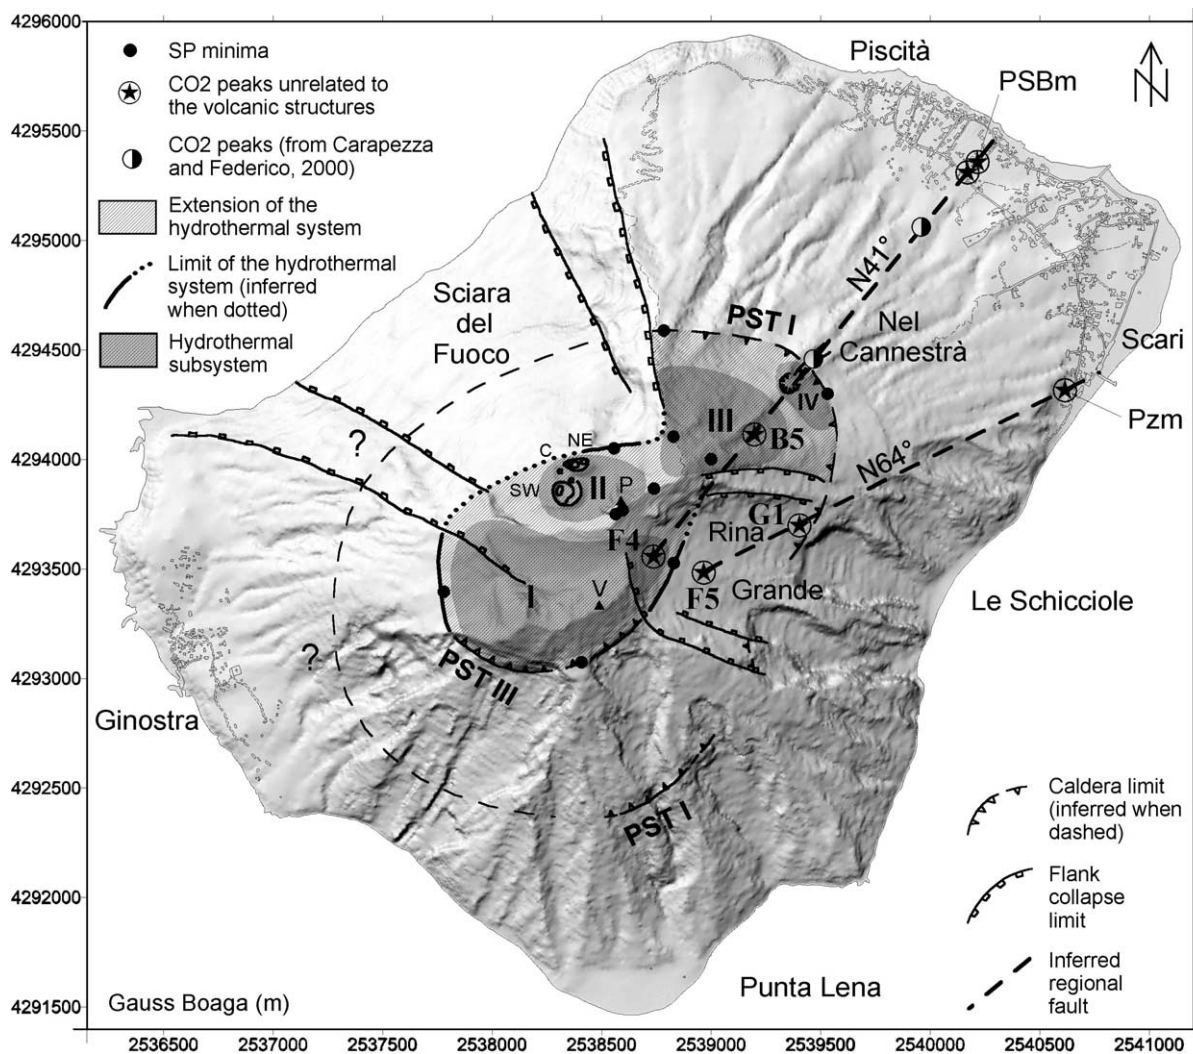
4296000
4295500
4295000
4294500
4294000
4293500
4293000
4292500
4292000
4291500

SP minima
CO2 peaks unrelated to the volcanic structures
CO2 peaks (from Carapezza and Federico, 2000)
Extension of the hydrothermal system
Limit of the hydrothermal system (inferred when dotted)
Hydrothermal subsystem

Piscità
PSBm
N
Sciara del Fuoco
PST I
Nel Cannestrà
N41°
Scari
Pzm
III
IV
B5
N64°
C
NE
SW
II
P
?
F4
G1
Rina
Grande
F5
I
V
Le Schicciole
?
PST III
Ginostra
PST I
Caldera limit (inferred when dashed)
Flank collapse limit
Inferred regional fault
Gauss Boaga (m)
Punta Lena

2536500 2537000 2537500 2538000 2538500 2539000 2539500 2540000 2540500 2541000